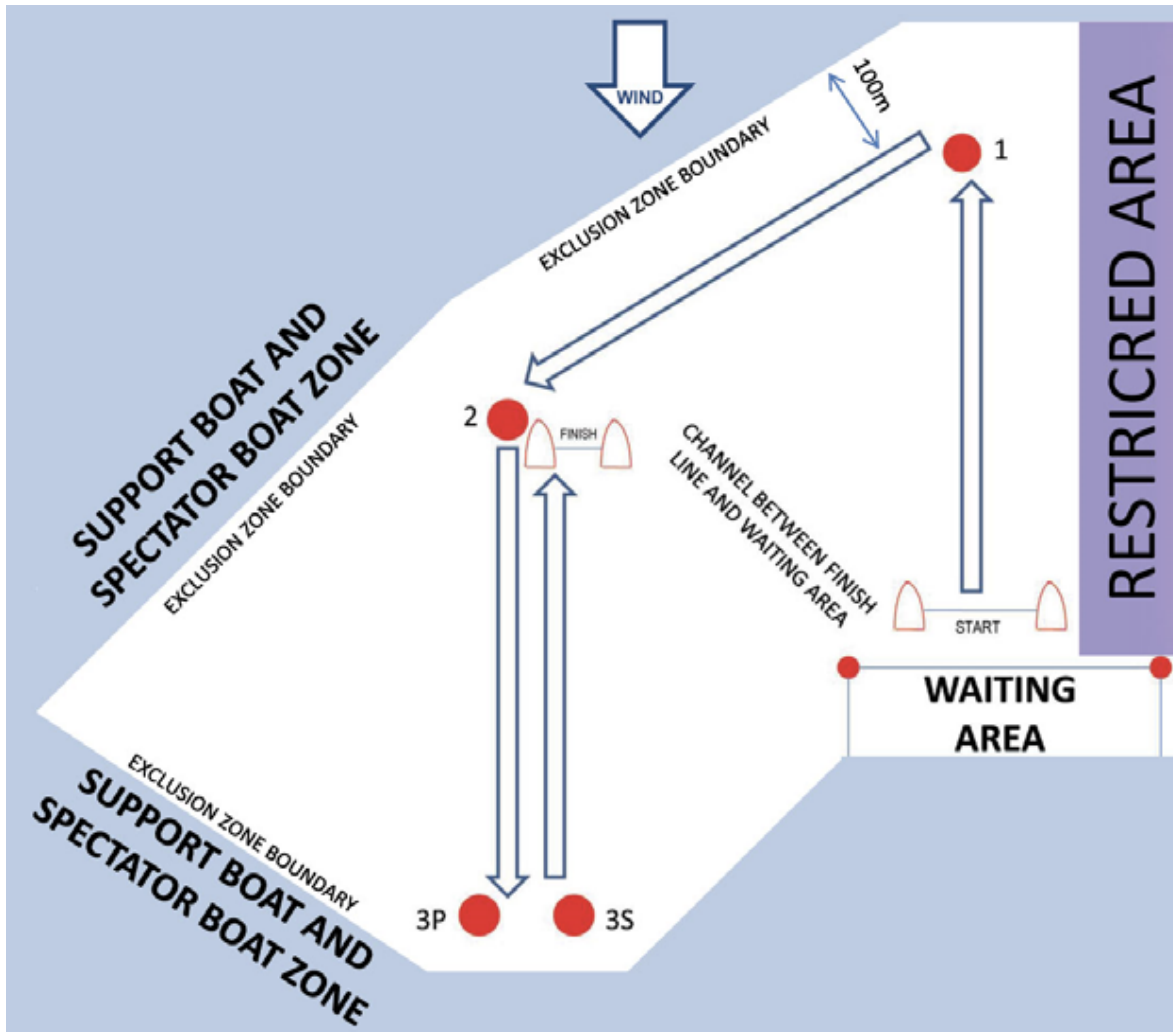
WIND

100m

EXCLUSION ZONE BOUNDARY

1

RESTRICRED AREA

SUPPORT BOAT AND SPECTATOR BOAT ZONE

EXCLUSION ZONE BOUNDARY

2

FINISH

CHANNEL BETWEEN FINISH LINE AND WAITING AREA

START

WAITING AREA

EXCLUSION ZONE BOUNDARY

SUPPORT BOAT AND SPECTATOR BOAT ZONE

3P

3S